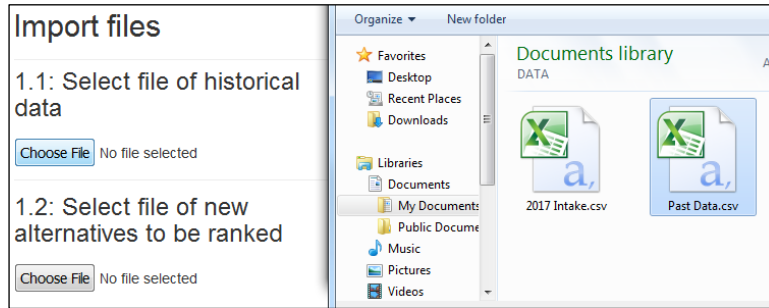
Import files

1.1: Select file of historical data

Choose File No file selected

1.2: Select file of new alternatives to be ranked

Choose File No file selected

Organize ▾ New folder

Favorites
Desktop
Recent Places
Downloads

Libraries
Documents
My Documents
Public Docume
Music
Pictures
Videos

Documents library
DATA

2017 Intake.csv
Past Data.csv